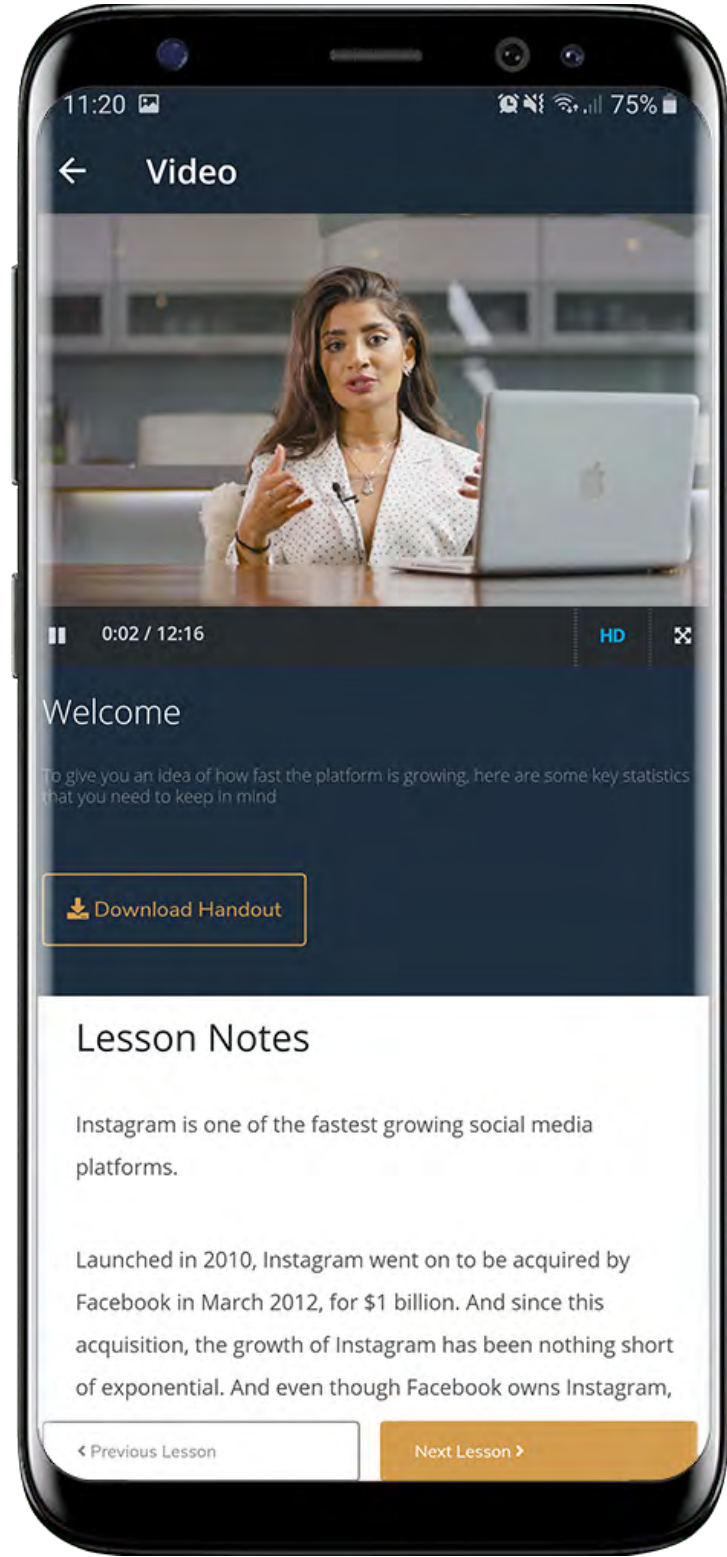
11:20 75%

Video

0:02 / 12:16 HD

Welcome

To give you an idea of how fast the platform is growing, here are some key statistics that you need to keep in mind

Download Handout

Lesson Notes

Instagram is one of the fastest growing social media platforms.

Launched in 2010, Instagram went on to be acquired by Facebook in March 2012, for $1 billion. And since this acquisition, the growth of Instagram has been nothing short of exponential. And even though Facebook owns Instagram,

‹ Previous Lesson

Next Lesson ›